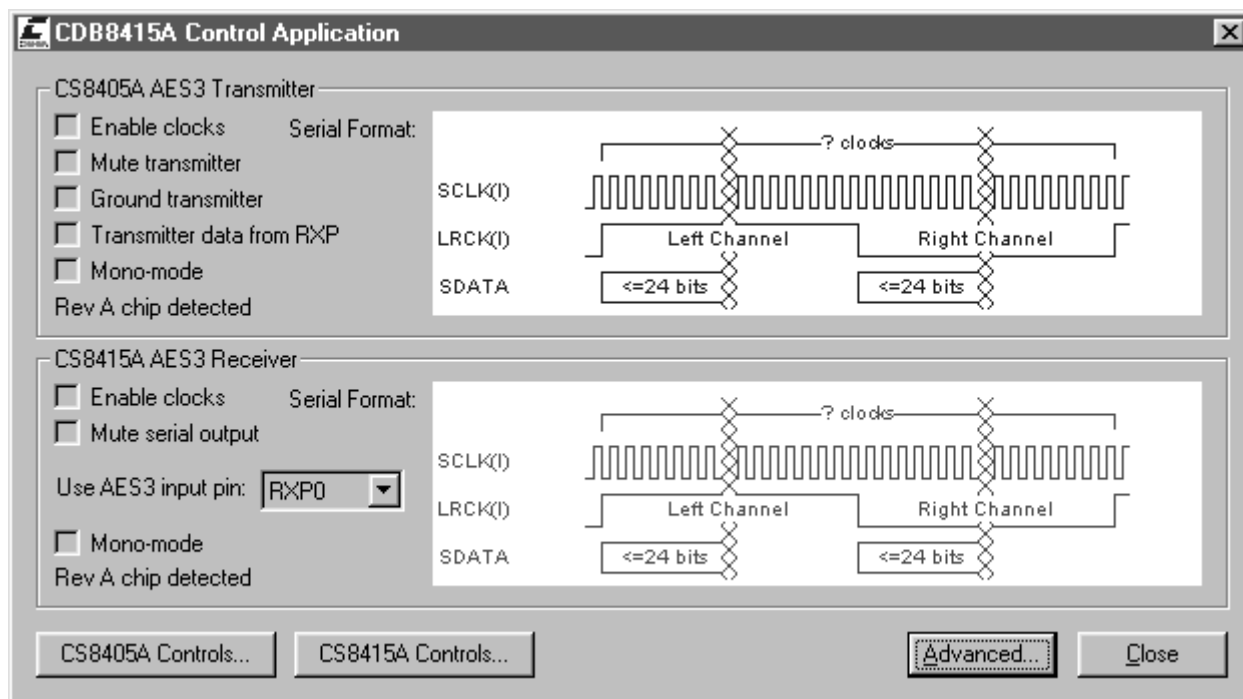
CDB8415A Control Application

CS8405A AES3 Transmitter

Enable clocks

Mute transmitter

Ground transmitter

Transmitter data from RXP

Mono-mode

Rev A chip detected

Serial Format:

? clocks

SCLK(I)

LRCK(I)

SDATA

Left Channel

Right Channel

<=24 bits

<=24 bits

CS8415A AES3 Receiver

Enable clocks

Mute serial output

Use AES3 input pin: RXP0

Mono-mode

Rev A chip detected

Serial Format:

? clocks

SCLK(I)

LRCK(I)

SDATA

Left Channel

Right Channel

<=24 bits

<=24 bits

CS8405A Controls...

CS8415A Controls...

Advanced...

Close